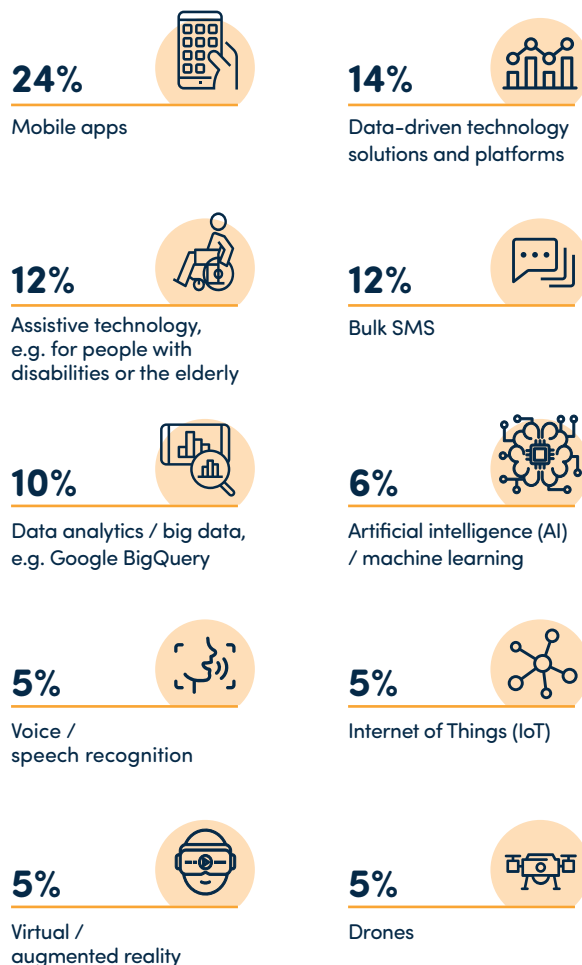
24%

Mobile apps

14%

Data-driven technology solutions and platforms

12%

Assistive technology, e.g. for people with disabilities or the elderly

12%

Bulk SMS

10%

Data analytics / big data, e.g. Google BigQuery

6%

Artificial intelligence (AI) / machine learning

5%

Voice / speech recognition

5%

Internet of Things (IoT)

5%

Virtual / augmented reality

5%

Drones